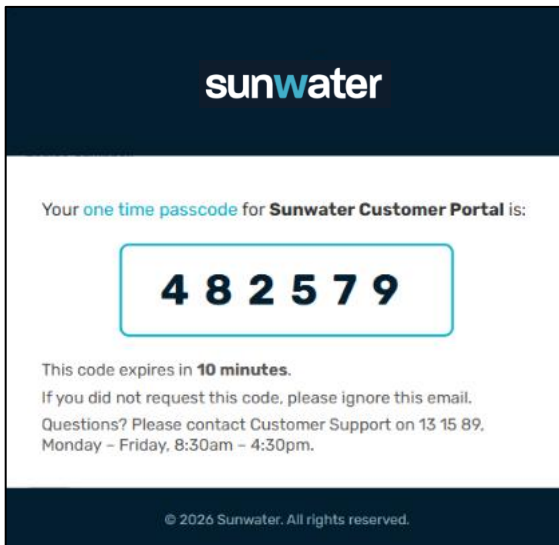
sunwater

Your one time passcode for Sunwater Customer Portal is:

482579

This code expires in 10 minutes.

If you did not request this code, please ignore this email.

Questions? Please contact Customer Support on 13 15 89, Monday – Friday, 8:30am – 4:30pm.

© 2026 Sunwater. All rights reserved.